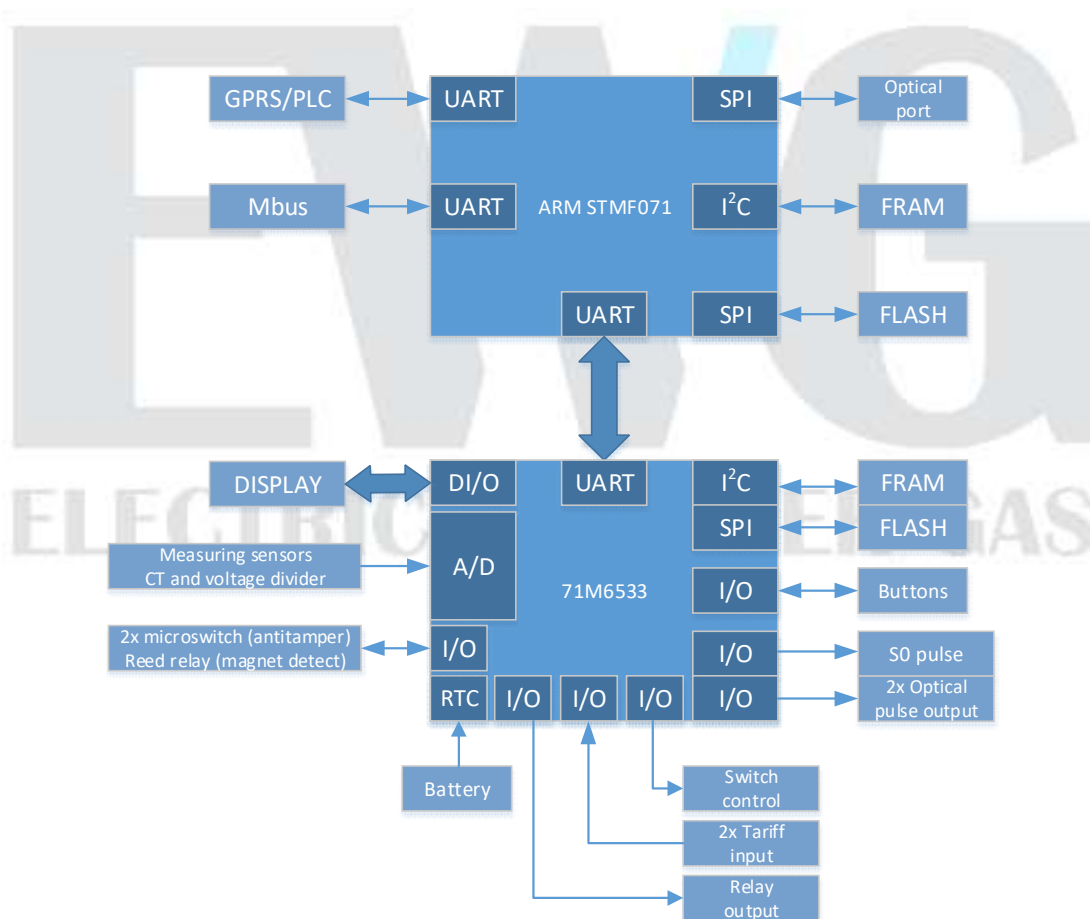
EVG
ELECTRIC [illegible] GAS

GPRS/PLC
UART
SPI
Optical port
Mbus
UART
ARM STMF071
$I^2C$
FRAM
UART
SPI
FLASH

DISPLAY
DI/O
UART
$I^2C$
FRAM
SPI
FLASH
Measuring sensors CT and voltage divider
A/D
71M6533
I/O
Buttons
2x microswitch (antitamper) Reed relay (magnet detect)
I/O
I/O
S0 pulse
RTC
I/O
I/O
I/O
I/O
2x Optical pulse output
Battery
Switch control
2x Tariff input
Relay output